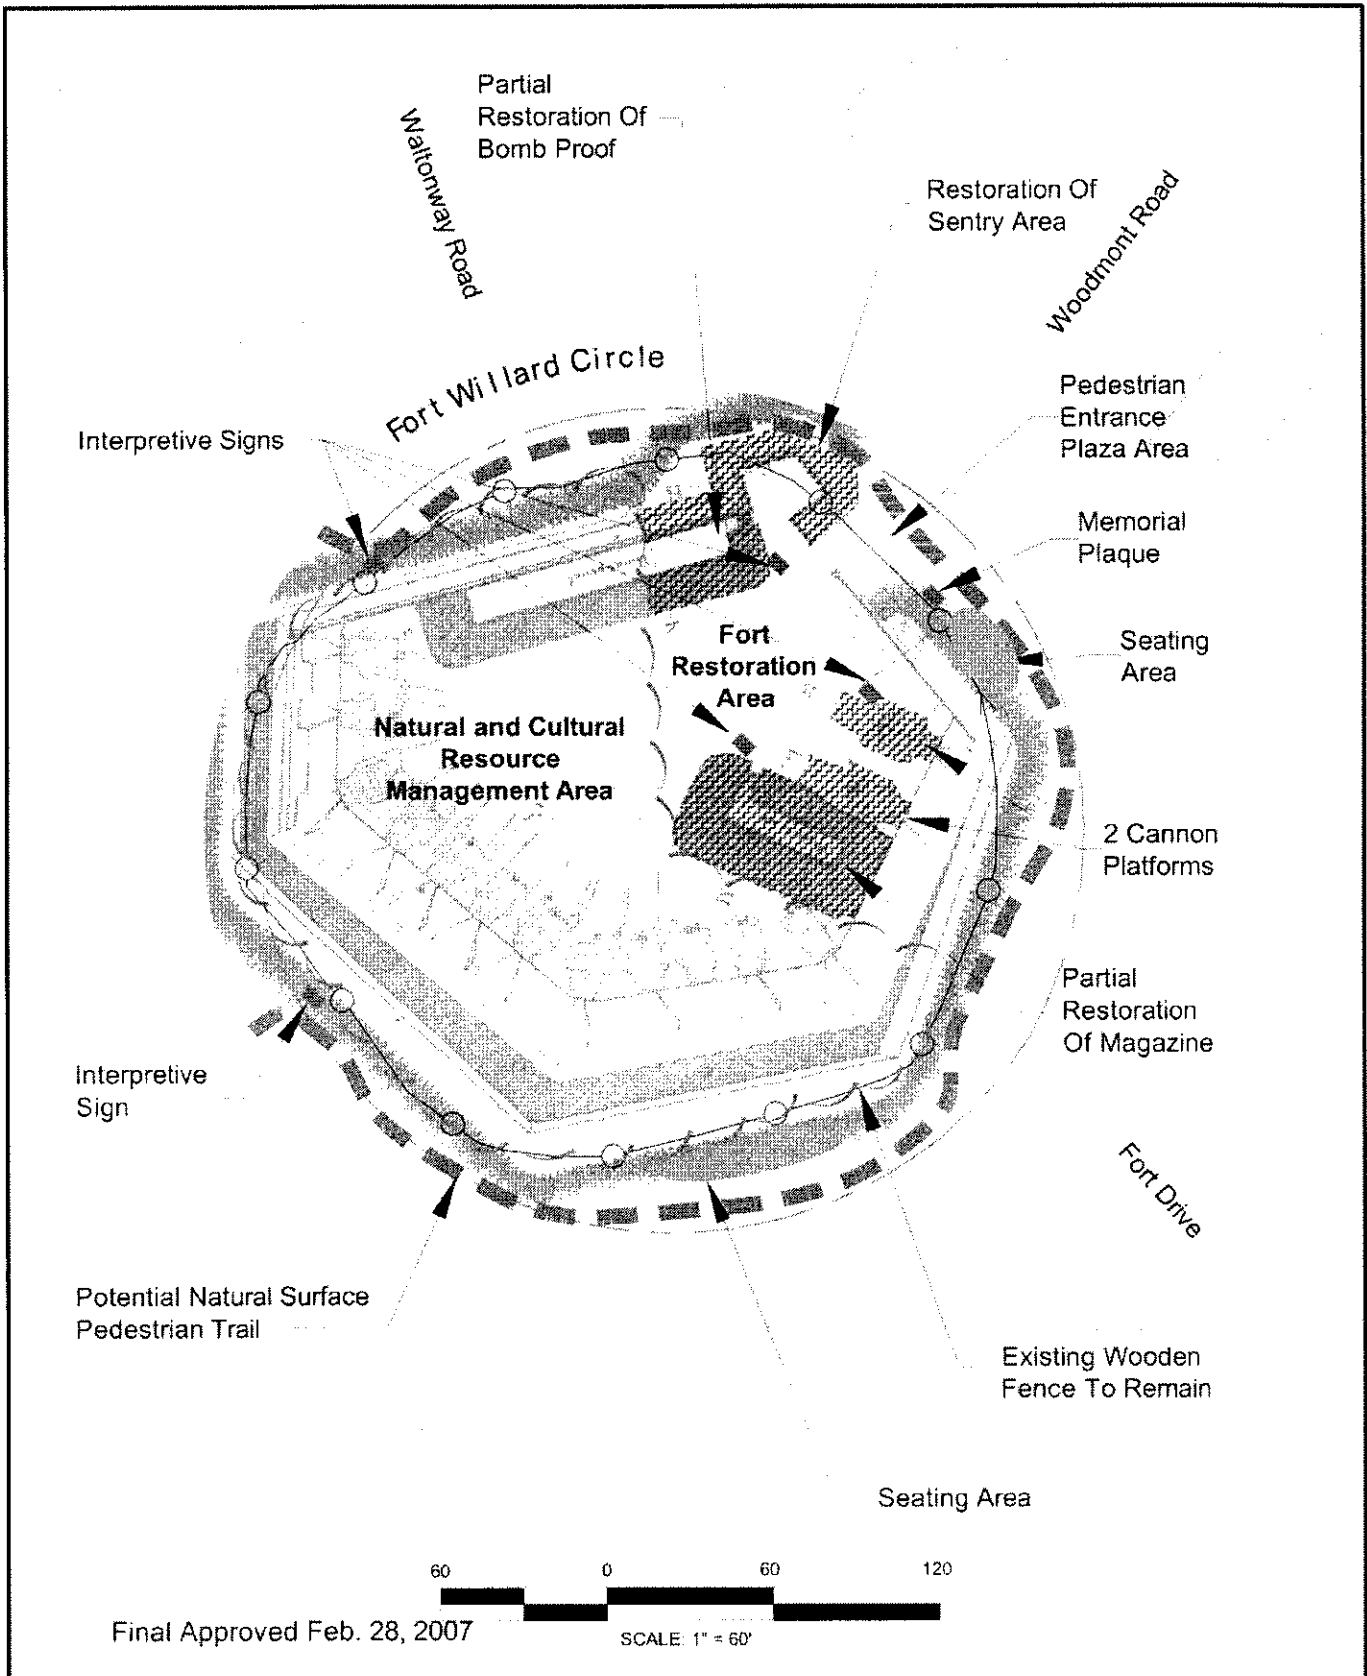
Partial Restoration Of Bomb Proof

Waltonway Road

Restoration Of Sentry Area

Woodmont Road

Fort Willard Circle

Pedestrian Entrance Plaza Area

Interpretive Signs

Memorial Plaque

Seating Area

Fort Restoration Area

Natural and Cultural Resource Management Area

2 Cannon Platforms

Partial Restoration Of Magazine

Interpretive Sign

Fort Drive

Potential Natural Surface Pedestrian Trail

Existing Wooden Fence To Remain

Seating Area

60 0 60 120

SCALE: 1" = 60'

Final Approved Feb. 28, 2007